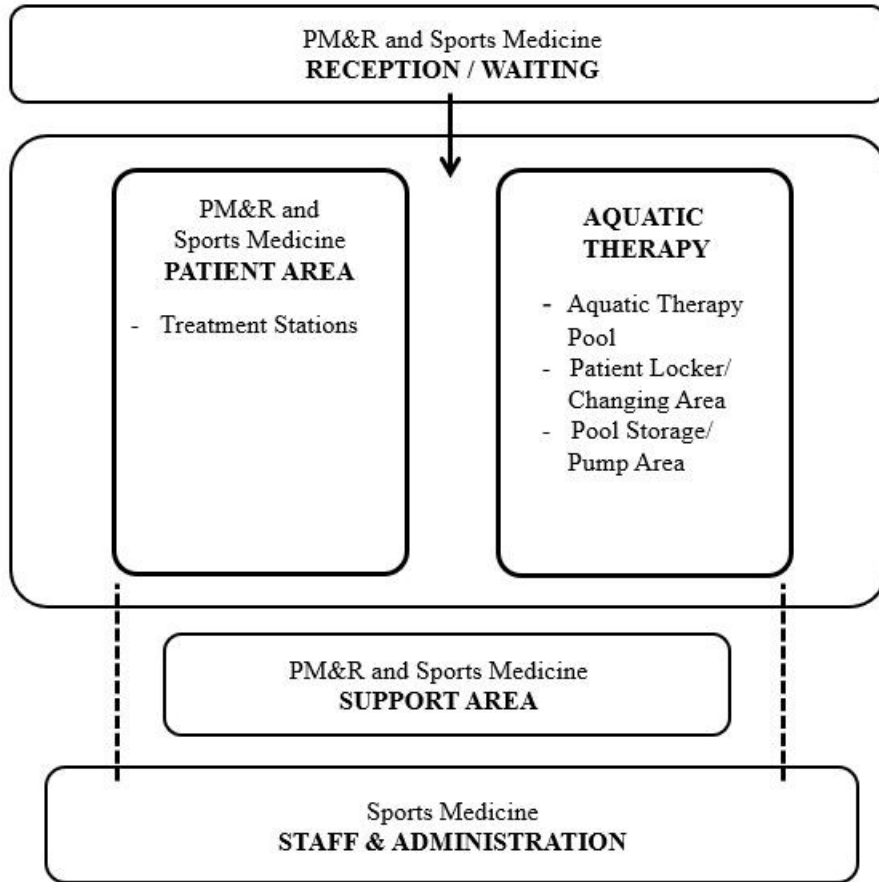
PM&R and Sports Medicine
RECEPTION / WAITING

PM&R and Sports Medicine
PATIENT AREA

- Treatment Stations

AQUATIC THERAPY

- Aquatic Therapy Pool
- Patient Locker/ Changing Area
- Pool Storage/ Pump Area

PM&R and Sports Medicine
SUPPORT AREA

Sports Medicine
STAFF & ADMINISTRATION